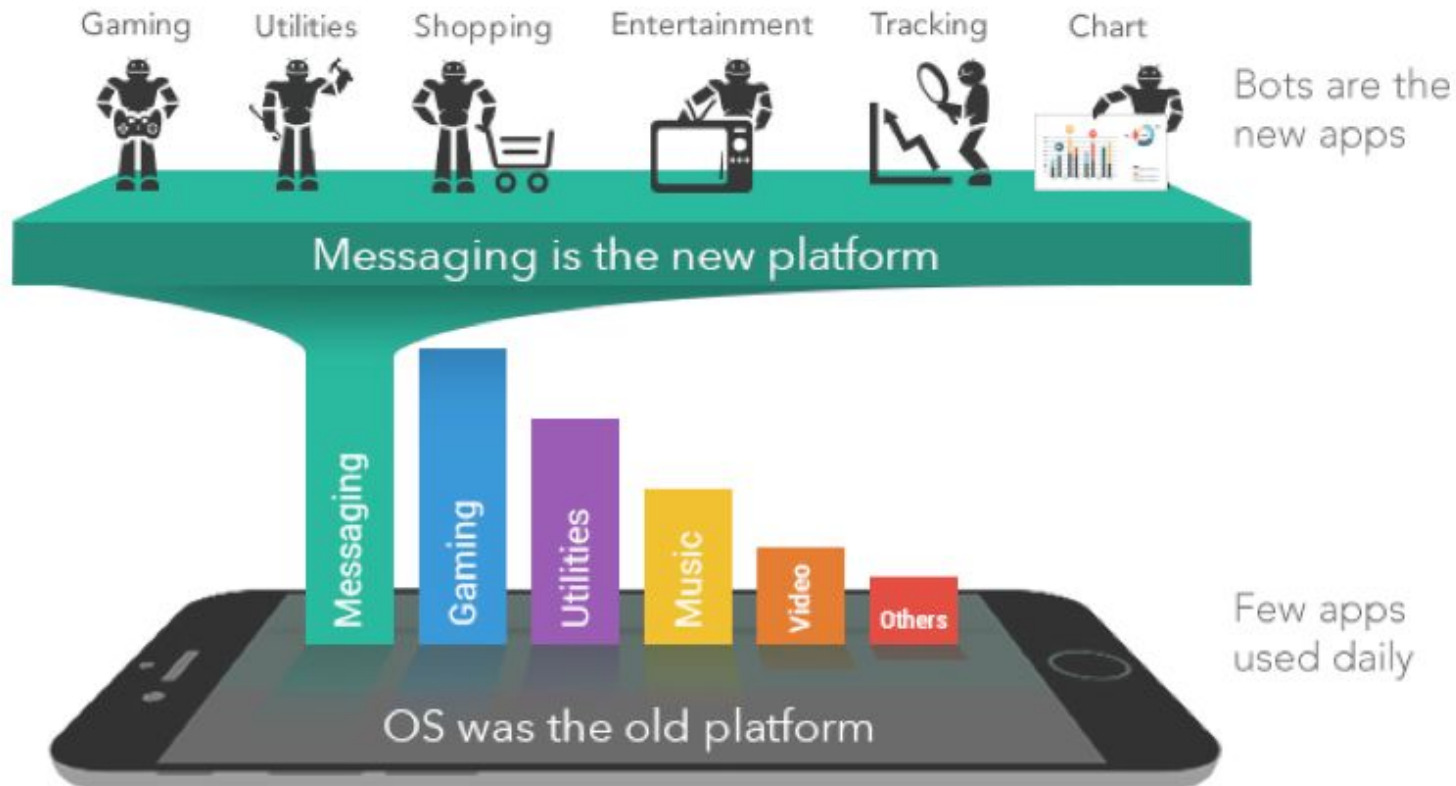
Gaming Utilities Shopping Entertainment Tracking Chart

Bots are the new apps

Messaging is the new platform

Messaging
Gaming
Utilities
Music
Video
Others

Few apps used daily

OS was the old platform